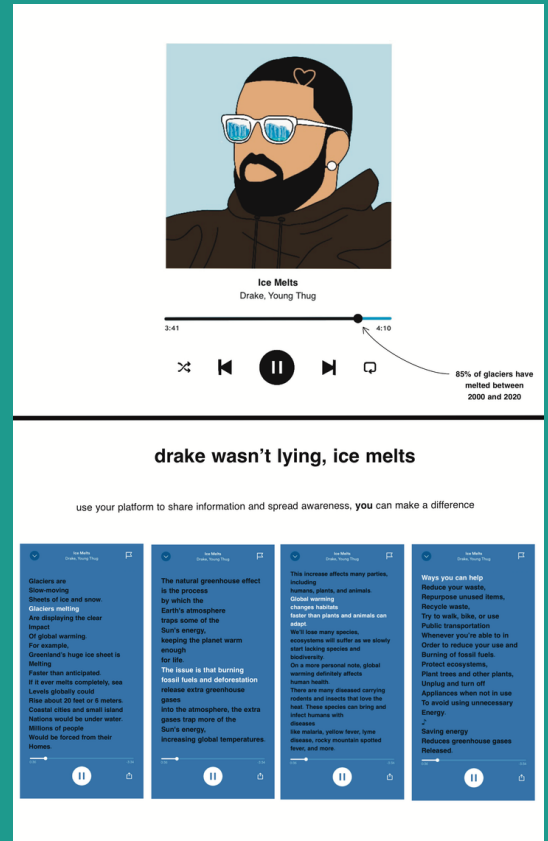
Ice Melts
Drake, Young Thug

3:41
4:10

85% of glaciers have melted between 2000 and 2020

drake wasn't lying, ice melts

use your platform to share information and spread awareness, **you** can make a difference

Ice Melts
Drake, Young Thug

Glaciers are
Slow-moving
Sheets of ice and snow.
Glaciers melting
Are displaying the clear
Impact
Of global warming.
For example,
Greenland's huge ice sheet is
Melting
Faster than anticipated.
If it ever melts completely, sea
Levels globally could
Rise about 20 feet or 6 meters.
Coastal cities and small island
Nations would be under water.
Millions of people
Would be forced from their
Homes.

Ice Melts
Drake, Young Thug

The natural greenhouse effect
is the process
by which the
Earth's atmosphere
traps some of the
Sun's energy,
keeping the planet warm
enough
for life.
The issue is that burning
fossil fuels and deforestation
release extra greenhouse
gases
into the atmosphere, the extra
gases trap more of the
Sun's energy,
increasing global temperatures.

Ice Melts
Drake, Young Thug

This increase effects many parties,
including
humans, plants, and animals.
Global warming
changes habitats
faster than plants and animals can
adapt
We'll lose many species,
ecosystems will suffer as we slowly
start lacking species and
biodiversity.
On a more personal note, global
warming definitely affects
human health.
There are many diseased carrying
rodents and insects that love the
heat. These species can bring and
infect humans with
diseases
like malaria, yellow fever, lyme
disease, rocky mountain spotted
fever, and more.

Ice Melts
Drake, Young Thug

Ways you can help
Reduce your waste,
Repurpose unused items,
Recycle waste,
Try to walk, bike, or use
Public transportation
Whenever you're able to in
Order to reduce your use and
Burning of fossil fuels.
Protect ecosystems,
Plant trees and other plants,
Unplug and turn off
Appliances when not in use
To avoid using unnecessary
Energy.
♪
Saving energy
Reduces greenhouse gases
Released.